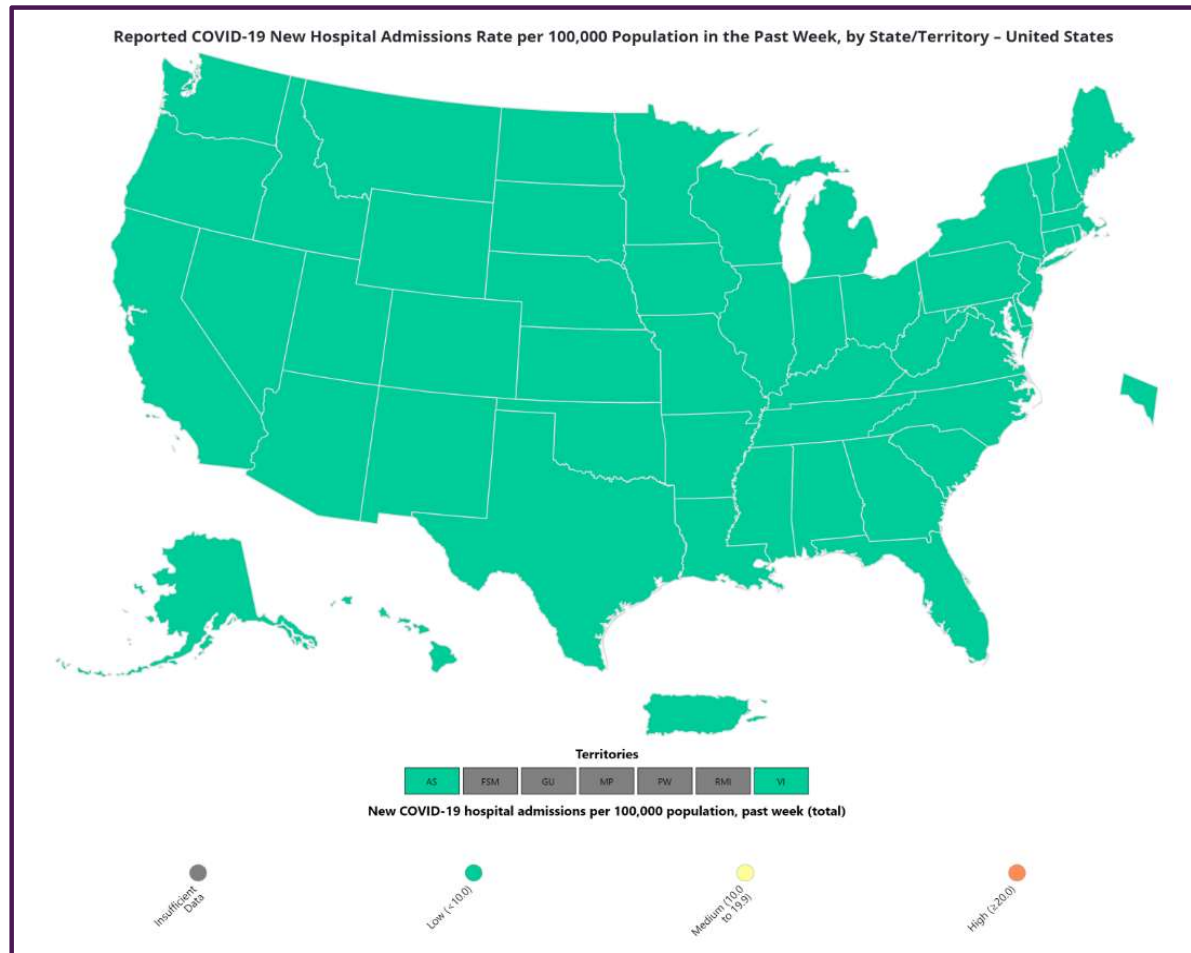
Reported COVID-19 New Hospital Admissions Rate per 100,000 Population in the Past Week, by State/Territory – United States

Territories

| AS | FSM | GU | MP | PW | RMI | VI |
|---|---|---|---|---|---|---|

New COVID-19 hospital admissions per 100,000 population, past week (total)

Insufficient Data

Low (<10.0)

Medium (10.0 to 19.9)

High (≥20.0)